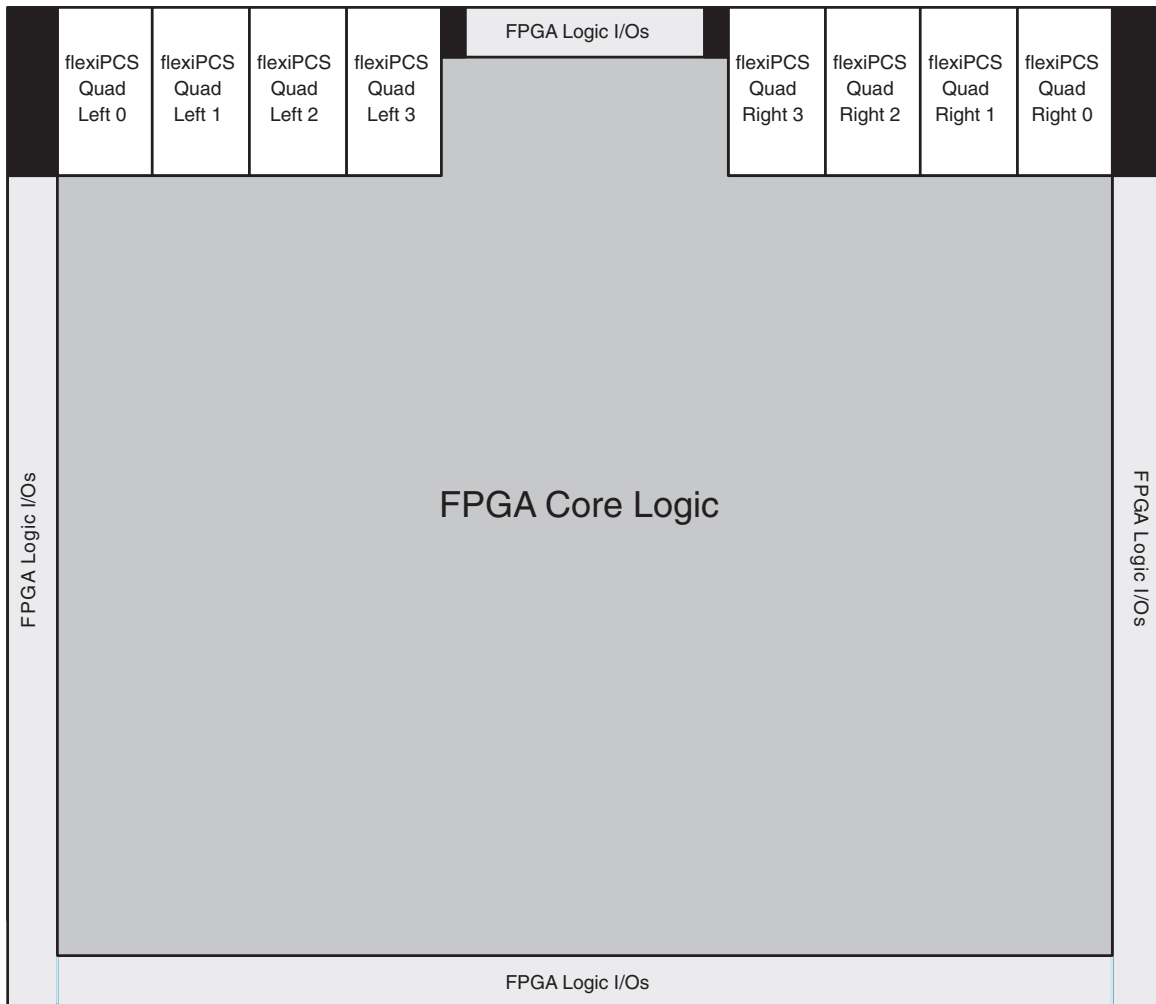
flexiPCS Quad Left 0

flexiPCS Quad Left 1

flexiPCS Quad Left 2

flexiPCS Quad Left 3

FPGA Logic I/Os

flexiPCS Quad Right 3

flexiPCS Quad Right 2

flexiPCS Quad Right 1

flexiPCS Quad Right 0

FPGA Logic I/Os

FPGA Core Logic

FPGA Logic I/Os

FPGA Logic I/Os